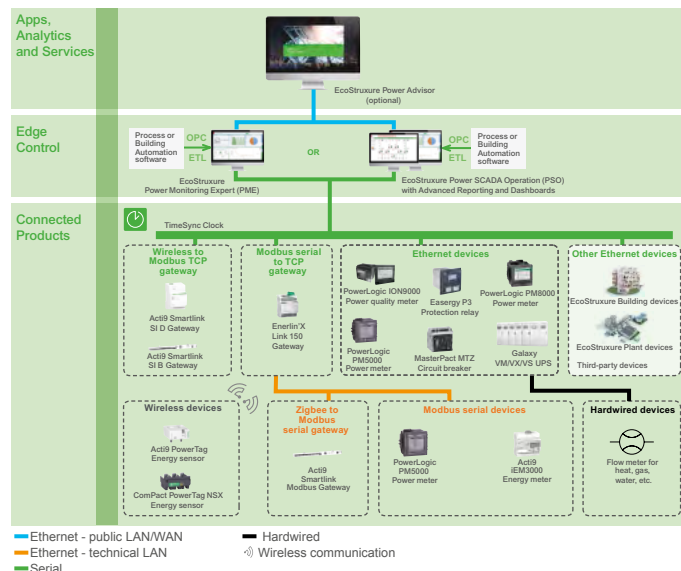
Apps, Analytics and Services

EcoStruxure Power Advisor (optional)

Edge Control

Process or Building Automation software

OPC

ETL

OR

OPC

ETL

Process or Building Automation software

EcoStruxure Power Monitoring Expert (PME)

EcoStruxure Power SCADA Operation (PSO) with Advanced Reporting and Dashboards

Connected Products

TimeSync Clock

Wireless to Modbus TCP gateway

Acti9 Smartlink SI D Gateway

Acti9 Smartlink SI B Gateway

Modbus serial to TCP gateway

Enerlin'X Link 150 Gateway

Ethernet devices

PowerLogic ION9000 Power quality meter

Easergy P3 Protection relay

PowerLogic PM8000 Power meter

PowerLogic PM5000 Power meter

MasterPact MTZ Circuit breaker

Galaxy VM/VX/VS UPS

Other Ethernet devices

EcoStruxure Building devices

EcoStruxure Plant devices

Third-party devices

Wireless devices

Acti9 PowerTag Energy sensor

ComPact PowerTag NSX Energy sensor

Zigbee to Modbus serial gateway

Acti9 Smartlink Modbus Gateway

Modbus serial devices

PowerLogic PM5000 Power meter

Acti9 iEM3000 Energy meter

Hardwired devices

Flow meter for heat, gas, water, etc.

Ethernet - public LAN/WAN

Ethernet - technical LAN

Serial

Hardwired

Wireless communication